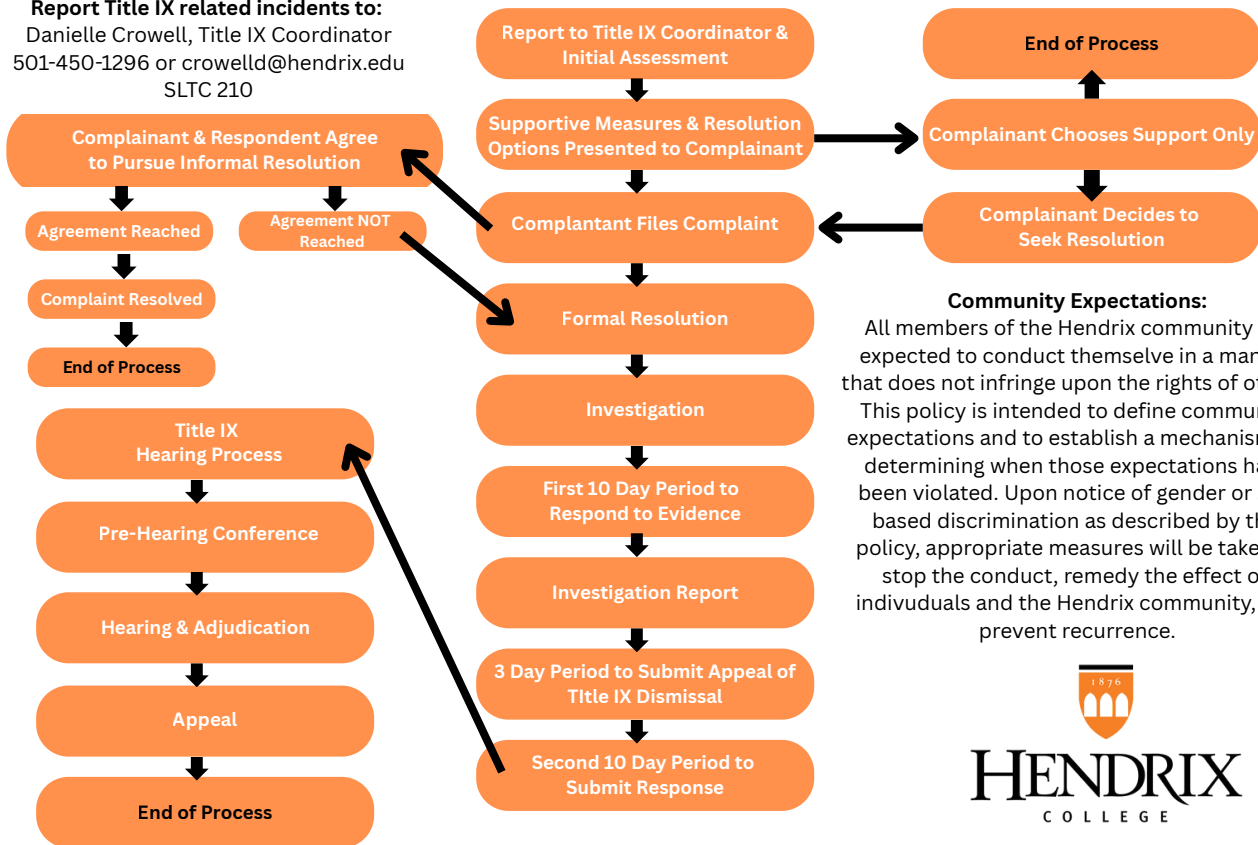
**Report Title IX related incidents to:**
Danielle Crowell, Title IX Coordinator
501-450-1296 or crowelld@hendrix.edu
SLTC 210

Complainant & Respondent Agree to Pursue Informal Resolution

Agreement Reached

Agreement NOT Reached

Complaint Resolved

End of Process

Title IX Hearing Process

Pre-Hearing Conference

Hearing & Adjudication

Appeal

End of Process

Report to Title IX Coordinator & Initial Assessment

Supportive Measures & Resolution Options Presented to Complainant

Complantant Files Complaint

Formal Resolution

Investigation

First 10 Day Period to Respond to Evidence

Investigation Report

3 Day Period to Submit Appeal of TItle IX Dismissal

Second 10 Day Period to Submit Response

End of Process

Complainant Chooses Support Only

Complainant Decides to Seek Resolution

**Community Expectations:**
All members of the Hendrix community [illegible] expected to conduct themselve in a man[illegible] that does not infringe upon the rights of o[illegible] This policy is intended to define commun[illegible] expectations and to establish a mechanis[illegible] determining when those expectations ha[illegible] been violated. Upon notice of gender or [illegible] based discrimination as described by th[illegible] policy, appropriate measures will be take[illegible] stop the conduct, remedy the effect o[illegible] indivuduals and the Hendrix community, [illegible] prevent recurrence.

1876

HENDRIX
COLLEGE